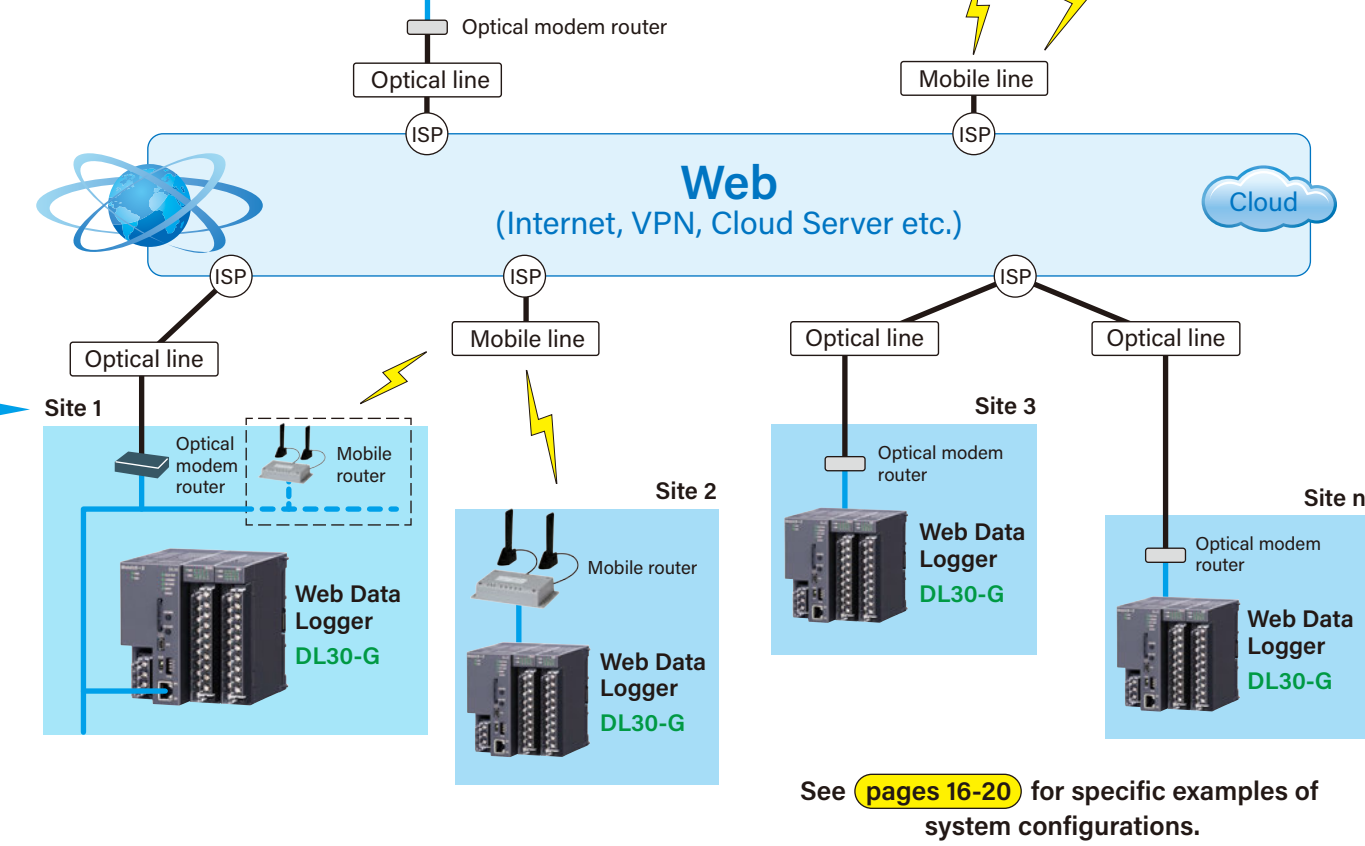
Optical modem router

Optical line

Mobile line

ISP

ISP

Web
(Internet, VPN, Cloud Server etc.)

Cloud

ISP

ISP

ISP

Optical line

Mobile line

Optical line

Optical line

Site 1

Optical modem router

Mobile router

Web Data Logger
DL30-G

Site 2

Mobile router

Web Data Logger
DL30-G

Site 3

Optical modem router

Web Data Logger
DL30-G

Site n

Optical modem router

Web Data Logger
DL30-G

See pages 16-20 for specific examples of system configurations.